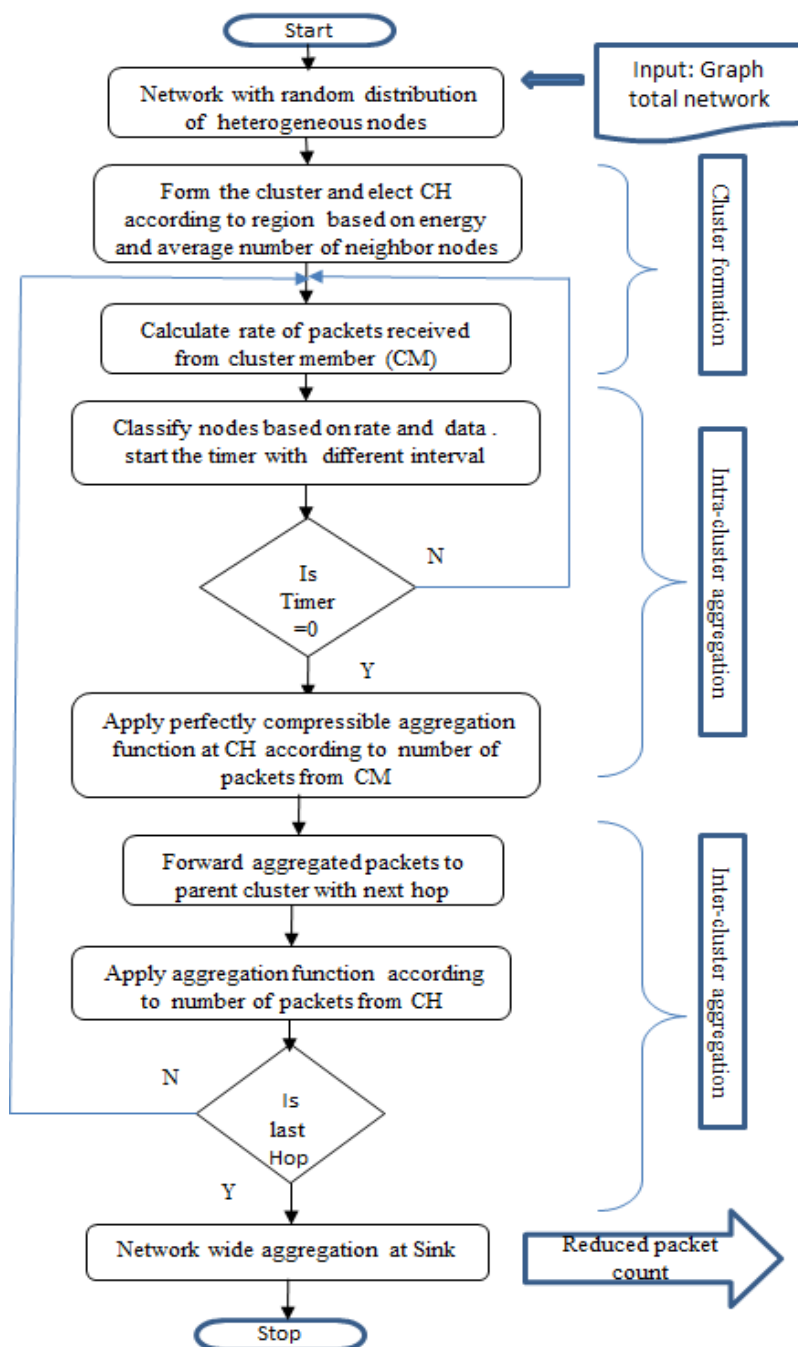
Start

Network with random distribution of heterogeneous nodes

Input: Graph total network

Form the cluster and elect CH according to region based on energy and average number of neighbor nodes

Cluster formation

Calculate rate of packets received from cluster member (CM)

Classify nodes based on rate and data . start the timer with different interval

Intra-cluster aggregation

Is Timer =0

N

Y

Apply perfectly compressible aggregation function at CH according to number of packets from CM

Forward aggregated packets to parent cluster with next hop

Inter-cluster aggregation

Apply aggregation function according to number of packets from CH

N

Is last Hop

Y

Network wide aggregation at Sink

Reduced packet count

Stop